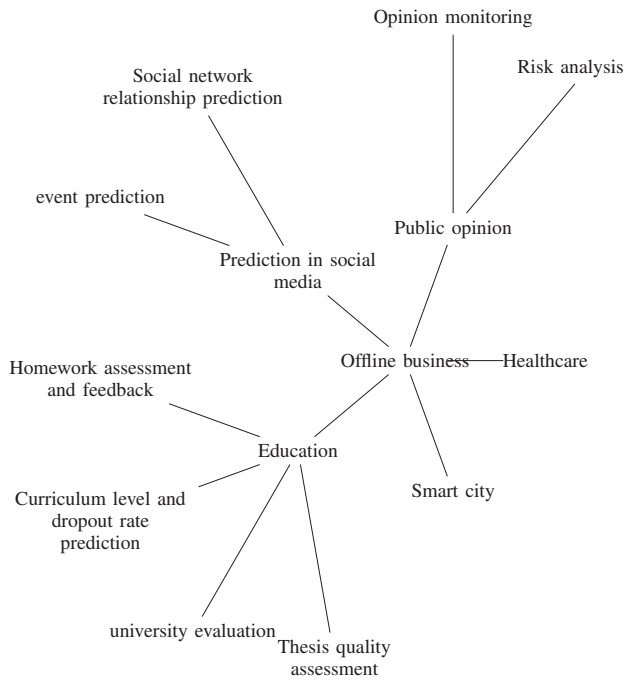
Opinion monitoring

Risk analysis

Social network relationship prediction

event prediction

Public opinion

Prediction in social media

Offline business

Healthcare

Homework assessment and feedback

Education

Curriculum level and dropout rate prediction

Smart city

university evaluation

Thesis quality assessment